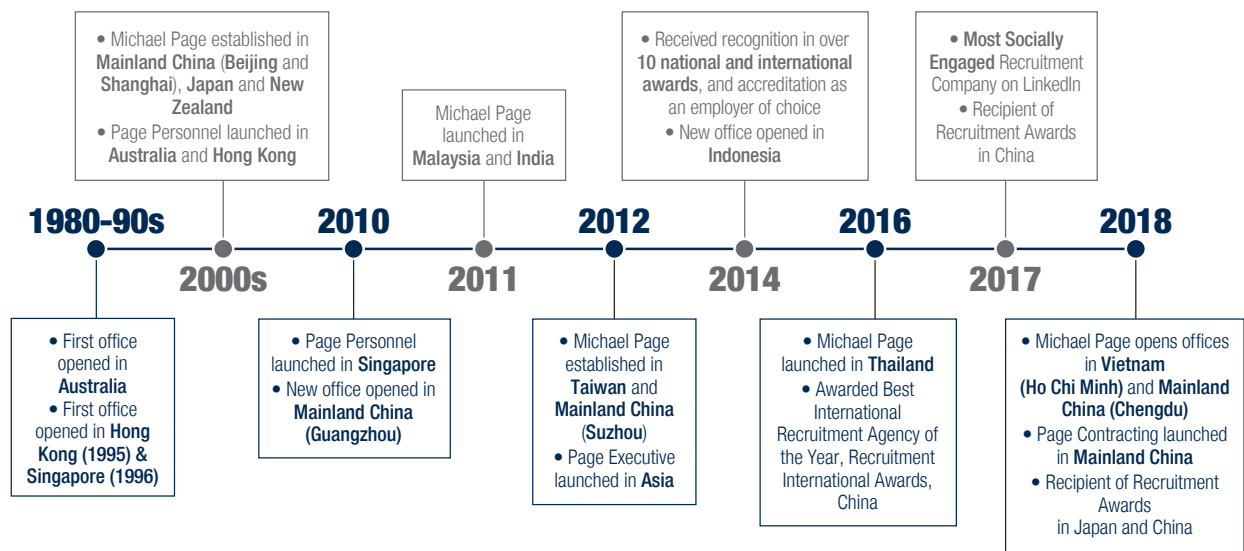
1980-90s

• First office opened in Australia
• First office opened in Hong Kong (1995) & Singapore (1996)

2000s

• Michael Page established in Mainland China (Beijing and Shanghai), Japan and New Zealand
• Page Personnel launched in Australia and Hong Kong

2010

• Page Personnel launched in Singapore
• New office opened in Mainland China (Guangzhou)

2011

Michael Page launched in Malaysia and India

2012

• Michael Page established in Taiwan and Mainland China (Suzhou)
• Page Executive launched in Asia

2014

• Received recognition in over 10 national and international awards, and accreditation as an employer of choice
• New office opened in Indonesia

2016

• Michael Page launched in Thailand
• Awarded Best International Recruitment Agency of the Year, Recruitment International Awards, China

2017

• Most Socially Engaged Recruitment Company on LinkedIn
• Recipient of Recruitment Awards in China

2018

• Michael Page opens offices in Vietnam (Ho Chi Minh) and Mainland China (Chengdu)
• Page Contracting launched in Mainland China
• Recipient of Recruitment Awards in Japan and China